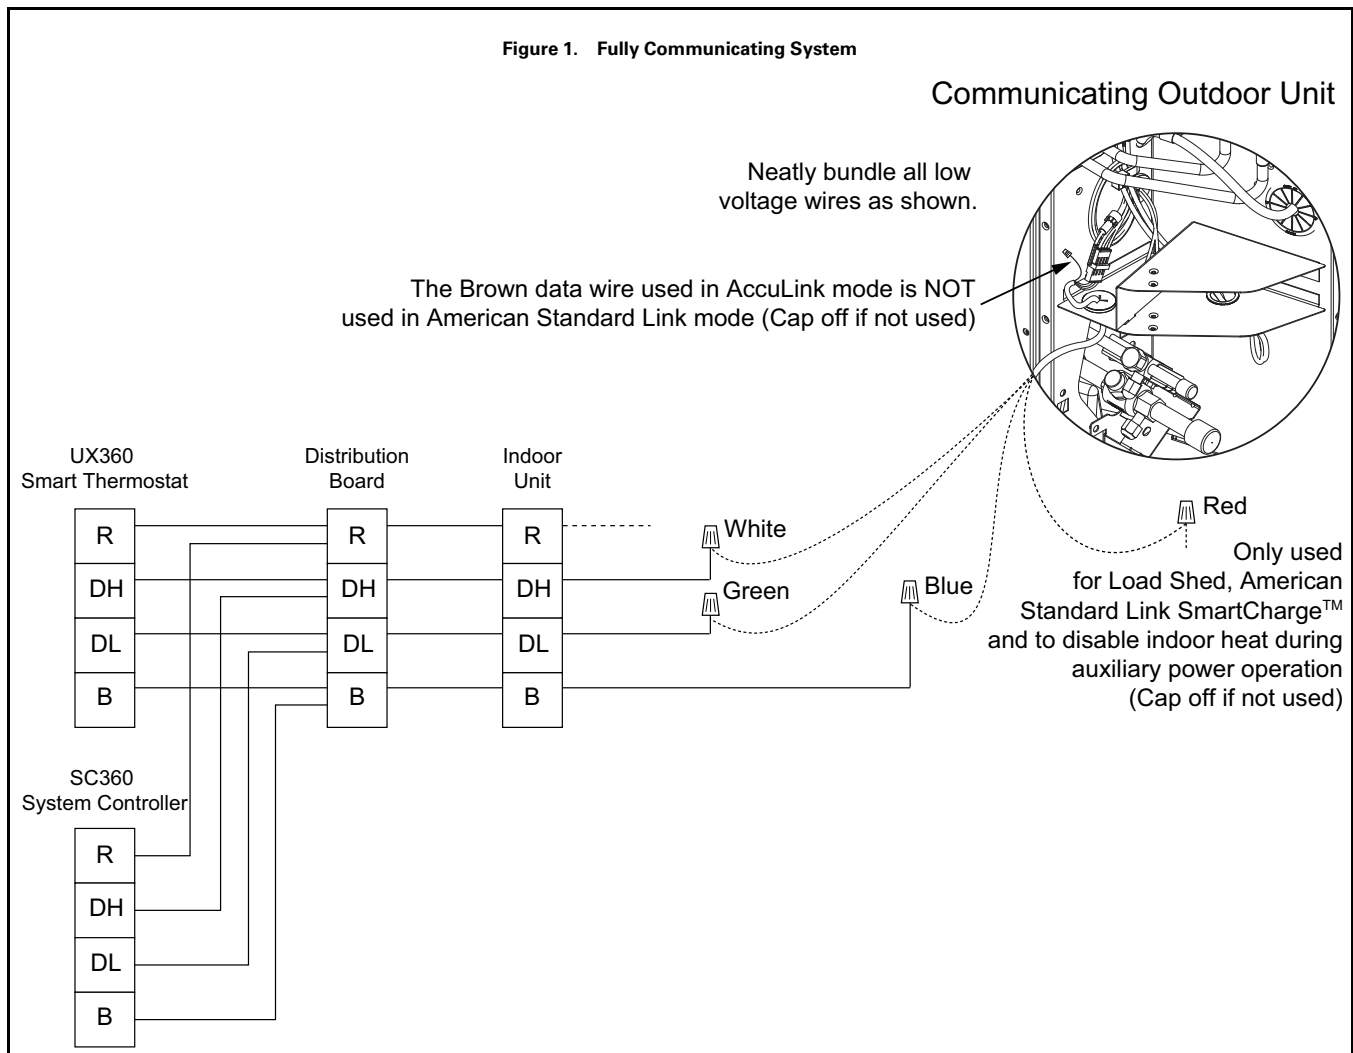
Figure 1. Fully Communicating System

Communicating Outdoor Unit

Neatly bundle all low voltage wires as shown.

The Brown data wire used in AccuLink mode is NOT used in American Standard Link mode (Cap off if not used)

UX360 Smart Thermostat

Distribution Board

Indoor Unit

| R |
|---|
| DH |
| DL |
| B |

| R |
|---|
| DH |
| DL |
| B |

| R |
|---|
| DH |
| DL |
| B |

White

Green

Blue

Red

Only used for Load Shed, American Standard Link SmartCharge$^{TM}$ and to disable indoor heat during auxiliary power operation (Cap off if not used)

SC360 System Controller

| R |
|---|
| DH |
| DL |
| B |